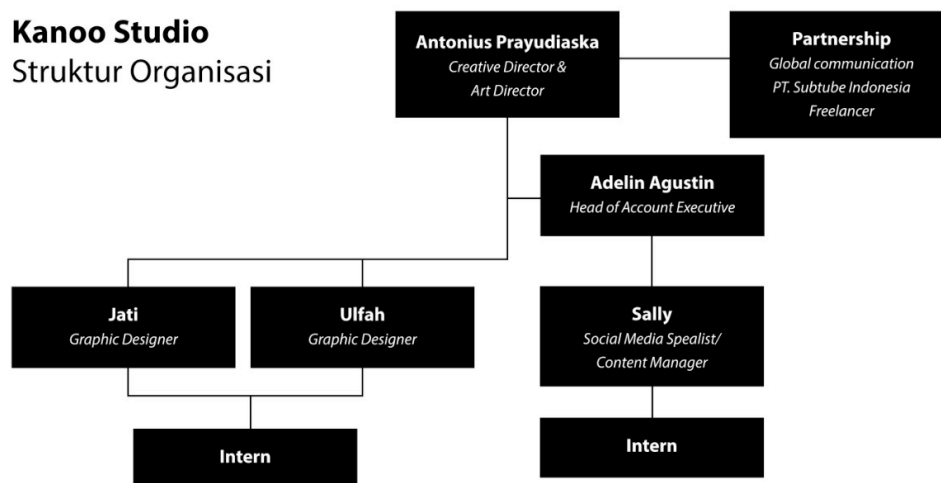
**Kanoo Studio**
Struktur Organisasi

**Antonius Prayudiaska**
*Creative Director & Art Director*

**Partnership**
*Global communication*
*PT. Subtube Indonesia*
*Freelancer*

**Adelin Agustin**
*Head of Account Executive*

**Jati**
*Graphic Designer*

**Ulfah**
*Graphic Designer*

**Sally**
*Social Media Spealist/ Content Manager*

**Intern**

**Intern**